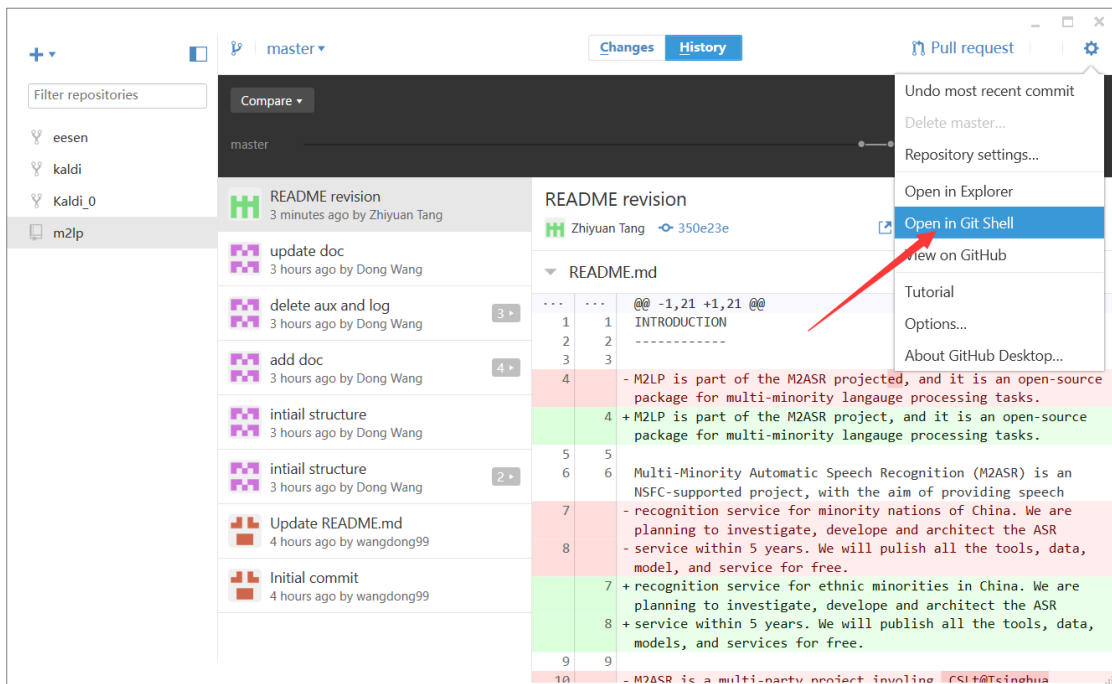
+ ▾

Filter repositories

eesen

kaldi

Kaldi_0

m2lp

master ▾

Changes History

Pull request

Compare ▾

master

README revision
3 minutes ago by Zhiyuan Tang

update doc
3 hours ago by Dong Wang

delete aux and log
3 hours ago by Dong Wang
3 ▸

add doc
3 hours ago by Dong Wang
4 ▸

intiail structure
3 hours ago by Dong Wang

intiail structure
3 hours ago by Dong Wang
2 ▸

Update README.md
4 hours ago by wangdong99

Initial commit
4 hours ago by wangdong99

README revision

Zhiyuan Tang 350e23e

README.md

Undo most recent commit
Delete master...
Repository settings...
Open in Explorer
Open in Git Shell
View on GitHub
Tutorial
Options...
About GitHub Desktop...

| | | |
|---|---|---|
| ··· | ··· | @@ -1,21 +1,21 @@ |
| 1 | 1 | INTRODUCTION |
| 2 | 2 | ------------ |
| 3 | 3 | |
| 4 | | - M2LP is part of the M2ASR projected, and it is an open-source package for multi-minority langauge processing tasks. |
| | 4 | + M2LP is part of the M2ASR project, and it is an open-source package for multi-minority langauge processing tasks. |
| 5 | 5 | |
| 6 | 6 | Multi-Minority Automatic Speech Recognition (M2ASR) is an NSFC-supported project, with the aim of providing speech |
| 7 | | - recognition service for minority nations of China. We are planning to investigate, develope and architect the ASR |
| 8 | | - service within 5 years. We will pulish all the tools, data, model, and service for free. |
| | 7 | + recognition service for ethnic minorities in China. We are planning to investigate, develope and architect the ASR |
| | 8 | + service within 5 years. We will publish all the tools, data, models, and services for free. |
| 9 | 9 | |
| 10 | | - M2ASR is a multi-party project involing CSLt@Tsinghua |